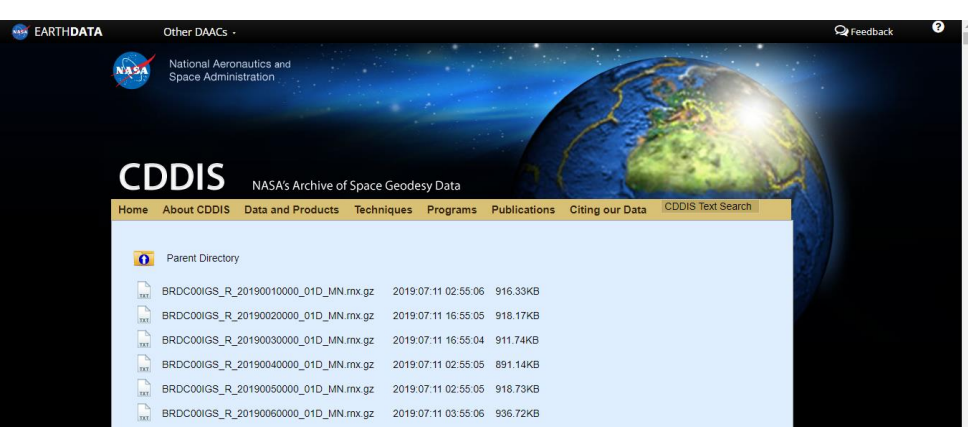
NASA EARTHDATA Other DAACs ·
Feedback ?

NASA National Aeronautics and Space Administration

CDDIS NASA's Archive of Space Geodesy Data

Home About CDDIS Data and Products Techniques Programs Publications Citing our Data CDDIS Text Search

Parent Directory

| | | | |
|---|---|---|---|
| TXT | BRDC00IGS_R_20190010000_01D_MN.rnx.gz | 2019:07:11 02:55:06 | 916.33KB |
| TXT | BRDC00IGS_R_20190020000_01D_MN.rnx.gz | 2019:07:11 16:55:05 | 918.17KB |
| TXT | BRDC00IGS_R_20190030000_01D_MN.rnx.gz | 2019:07:11 16:55:04 | 911.74KB |
| TXT | BRDC00IGS_R_20190040000_01D_MN.rnx.gz | 2019:07:11 02:55:05 | 891.14KB |
| TXT | BRDC00IGS_R_20190050000_01D_MN.rnx.gz | 2019:07:11 02:55:05 | 918.73KB |
| TXT | BRDC00IGS_R_20190060000_01D_MN.rnx.gz | 2019:07:11 03:55:06 | 936.72KB |